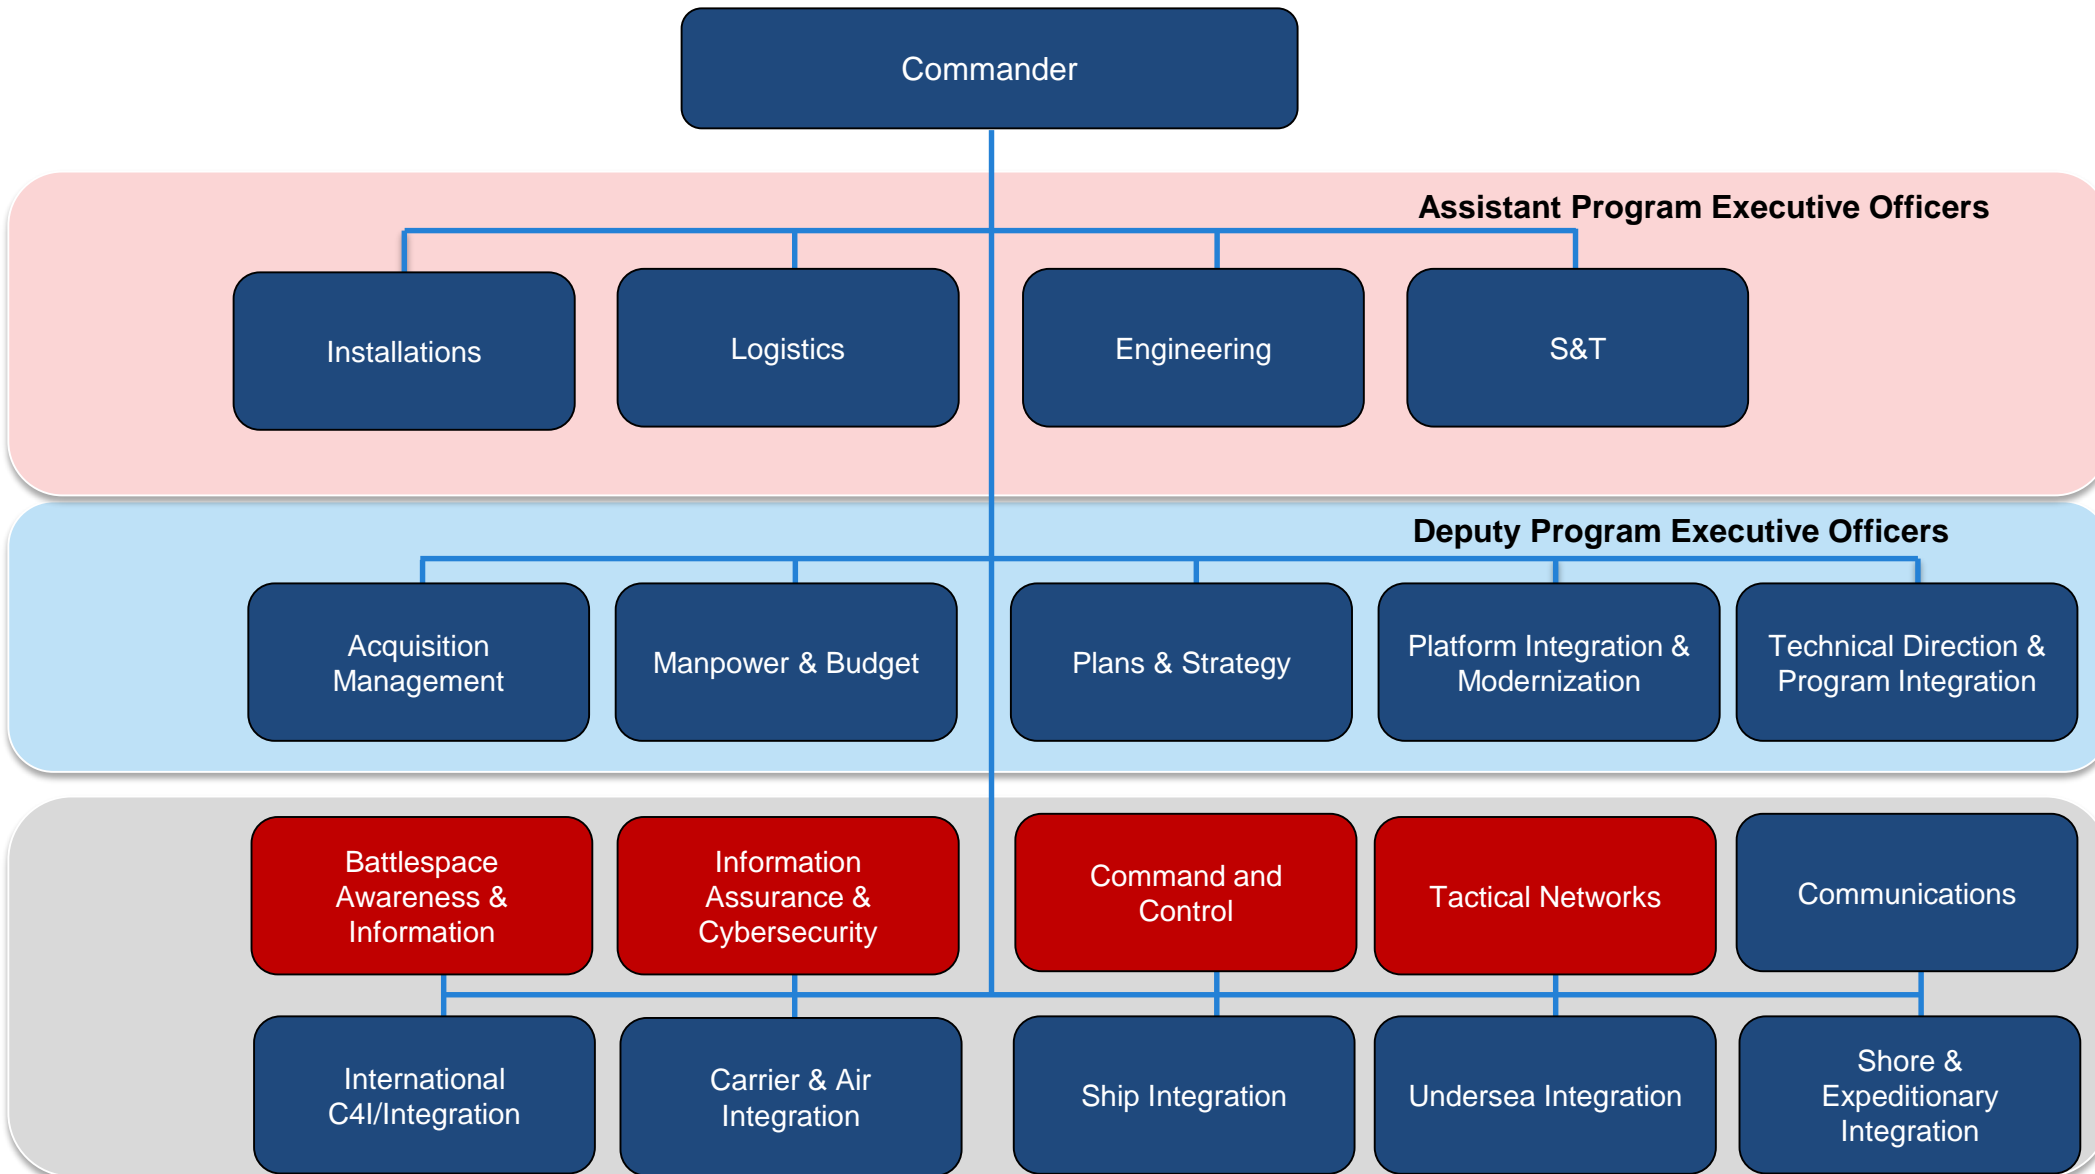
Commander

Assistant Program Executive Officers

Installations

Logistics

Engineering

S&T

Deputy Program Executive Officers

Acquisition Management

Manpower & Budget

Plans & Strategy

Platform Integration & Modernization

Technical Direction & Program Integration

Battlespace Awareness & Information

Information Assurance & Cybersecurity

Command and Control

Tactical Networks

Communications

International C4I/Integration

Carrier & Air Integration

Ship Integration

Undersea Integration

Shore & Expeditionary Integration